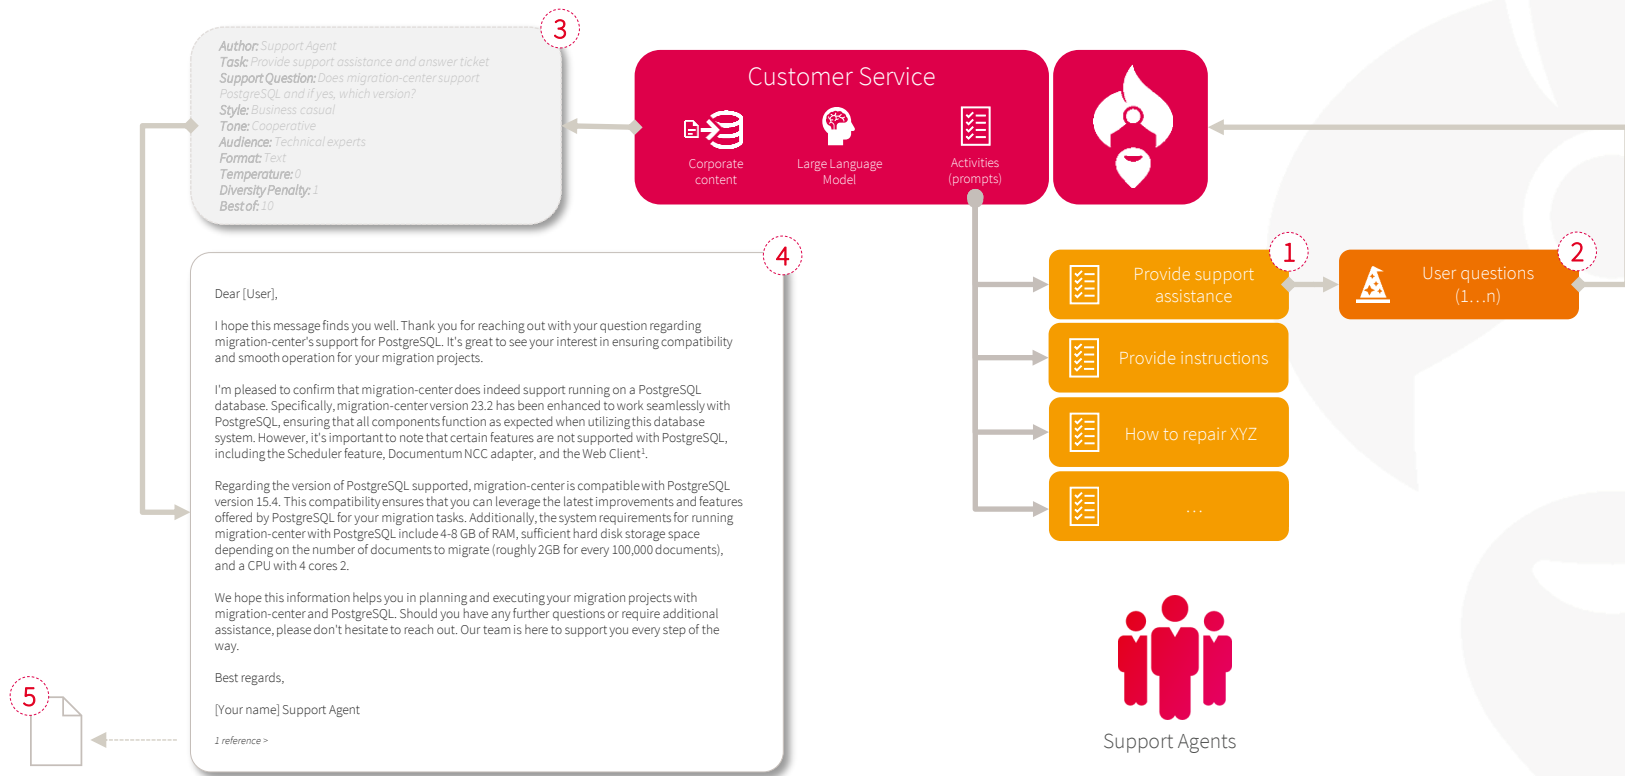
3

Author: Support Agent
Task: Provide support assistance and answer ticket
Support Question: Does migration-center support PostgreSQL and if yes, which version?
Style: Business casual
Tone: Cooperative
Audience: Technical experts
Format: Text
Temperature: 0
Diversity Penalty: 1
Best of: 10

Customer Service

Corporate content

Large Language Model

Activities (prompts)

4

Dear [User],

I hope this message finds you well. Thank you for reaching out with your question regarding migration-center's support for PostgreSQL. It's great to see your interest in ensuring compatibility and smooth operation for your migration projects.

I'm pleased to confirm that migration-center does indeed support running on a PostgreSQL database. Specifically, migration-center version 23.2 has been enhanced to work seamlessly with PostgreSQL, ensuring that all components function as expected when utilizing this database system. However, it's important to note that certain features are not supported with PostgreSQL, including the Scheduler feature, Documentum NCC adapter, and the Web Client$^1$.

Regarding the version of PostgreSQL supported, migration-center is compatible with PostgreSQL version 15.4. This compatibility ensures that you can leverage the latest improvements and features offered by PostgreSQL for your migration tasks. Additionally, the system requirements for running migration-center with PostgreSQL include 4-8 GB of RAM, sufficient hard disk storage space depending on the number of documents to migrate (roughly 2GB for every 100,000 documents), and a CPU with 4 cores 2.

We hope this information helps you in planning and executing your migration projects with migration-center and PostgreSQL. Should you have any further questions or require additional assistance, please don't hesitate to reach out. Our team is here to support you every step of the way.

Best regards,

[Your name] Support Agent

1 reference >

5

1

Provide support assistance

2

User questions (1…n)

Provide instructions

How to repair XYZ

…

Support Agents